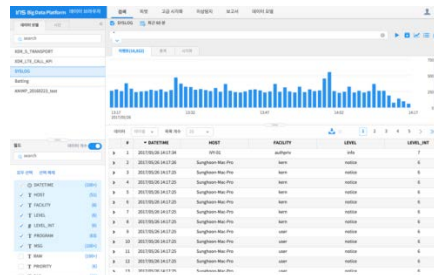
Big Data Platform

검색 적재 고급 시각화 저널링지 보고서 데이터 모델

데이터 모델

search

KDK_S_TRANSPORT

KDK_LTE_CALL_API

SYSLOG

Batting

WKMP_20180322_test

필드

search

DATETIME

HOST

FACILITY

LEVEL

LEVEL_INT

PROGRAM

MSG

RAW

PRIORITY

| # | DATETIME | HOST | FACILITY | LEVEL | LEVEL_INT |
|---|---|---|---|---|---|
| 1 | 2017/09/26 14:17:24 | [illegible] | authpriv | info | 6 |
| 2 | 2017/09/26 14:17:20 | Sunghoon-Mac-Pro | kern | notice | 6 |
| 3 | 2017/09/26 14:17:20 | Sunghoon-Mac-Pro | kern | notice | 6 |
| 4 | 2017/09/26 14:17:20 | Sunghoon-Mac-Pro | kern | notice | 6 |
| 5 | 2017/09/26 14:17:20 | Sunghoon-Mac-Pro | kern | notice | 6 |
| 6 | 2017/09/26 14:17:20 | Sunghoon-Mac-Pro | kern | notice | 6 |
| 7 | 2017/09/26 14:17:20 | Sunghoon-Mac-Pro | kern | notice | 6 |
| 8 | 2017/09/26 14:17:20 | Sunghoon-Mac-Pro | kern | notice | 6 |
| 9 | 2017/09/26 14:17:20 | Sunghoon-Mac-Pro | user | notice | 6 |
| 10 | 2017/09/26 14:17:20 | Sunghoon-Mac-Pro | user | notice | 6 |
| 11 | 2017/09/26 14:17:20 | Sunghoon-Mac-Pro | user | notice | 6 |
| 12 | 2017/09/26 14:17:20 | Sunghoon-Mac-Pro | user | notice | 6 |

1 2 3 4 5